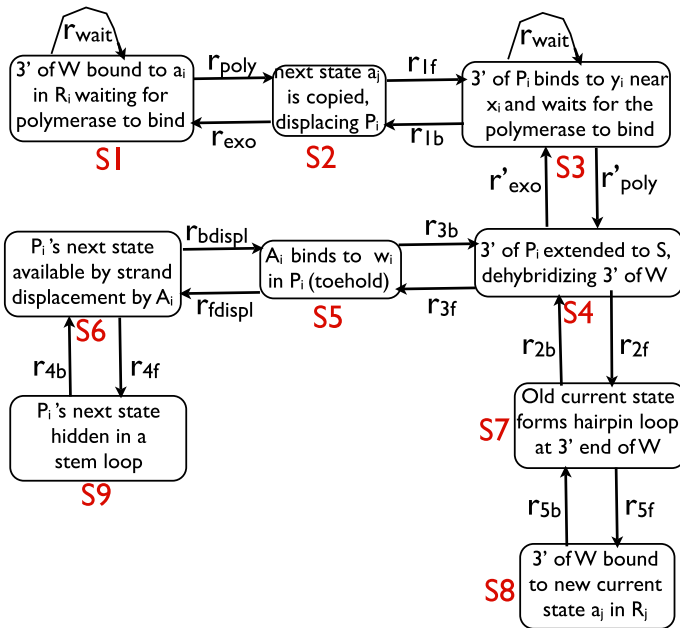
$r_{wait}$

3' of W bound to $a_i$ in $R_i$ waiting for polymerase to bind

S1

$r_{poly}$

$r_{exo}$

next state $a_j$ is copied, displacing $P_i$

S2

$r_{1f}$

$r_{1b}$

$r_{wait}$

3' of $P_i$ binds to $y_i$ near $x_i$ and waits for the polymerase to bind

S3

$r'_{exo}$

$r'_{poly}$

$P_i$'s next state available by strand displacement by $A_i$

S6

$r_{bdispl}$

$r_{fdispl}$

$A_i$ binds to $w_i$ in $P_i$ (toehold)

S5

$r_{3b}$

$r_{3f}$

3' of $P_i$ extended to S, dehybridizing 3' of W

S4

$r_{2b}$

$r_{2f}$

$r_{4b}$

$r_{4f}$

$P_i$'s next state hidden in a stem loop

S9

Old current state forms hairpin loop at 3' end of W

S7

$r_{5b}$

$r_{5f}$

3' of W bound to new current state $a_j$ in $R_j$

S8